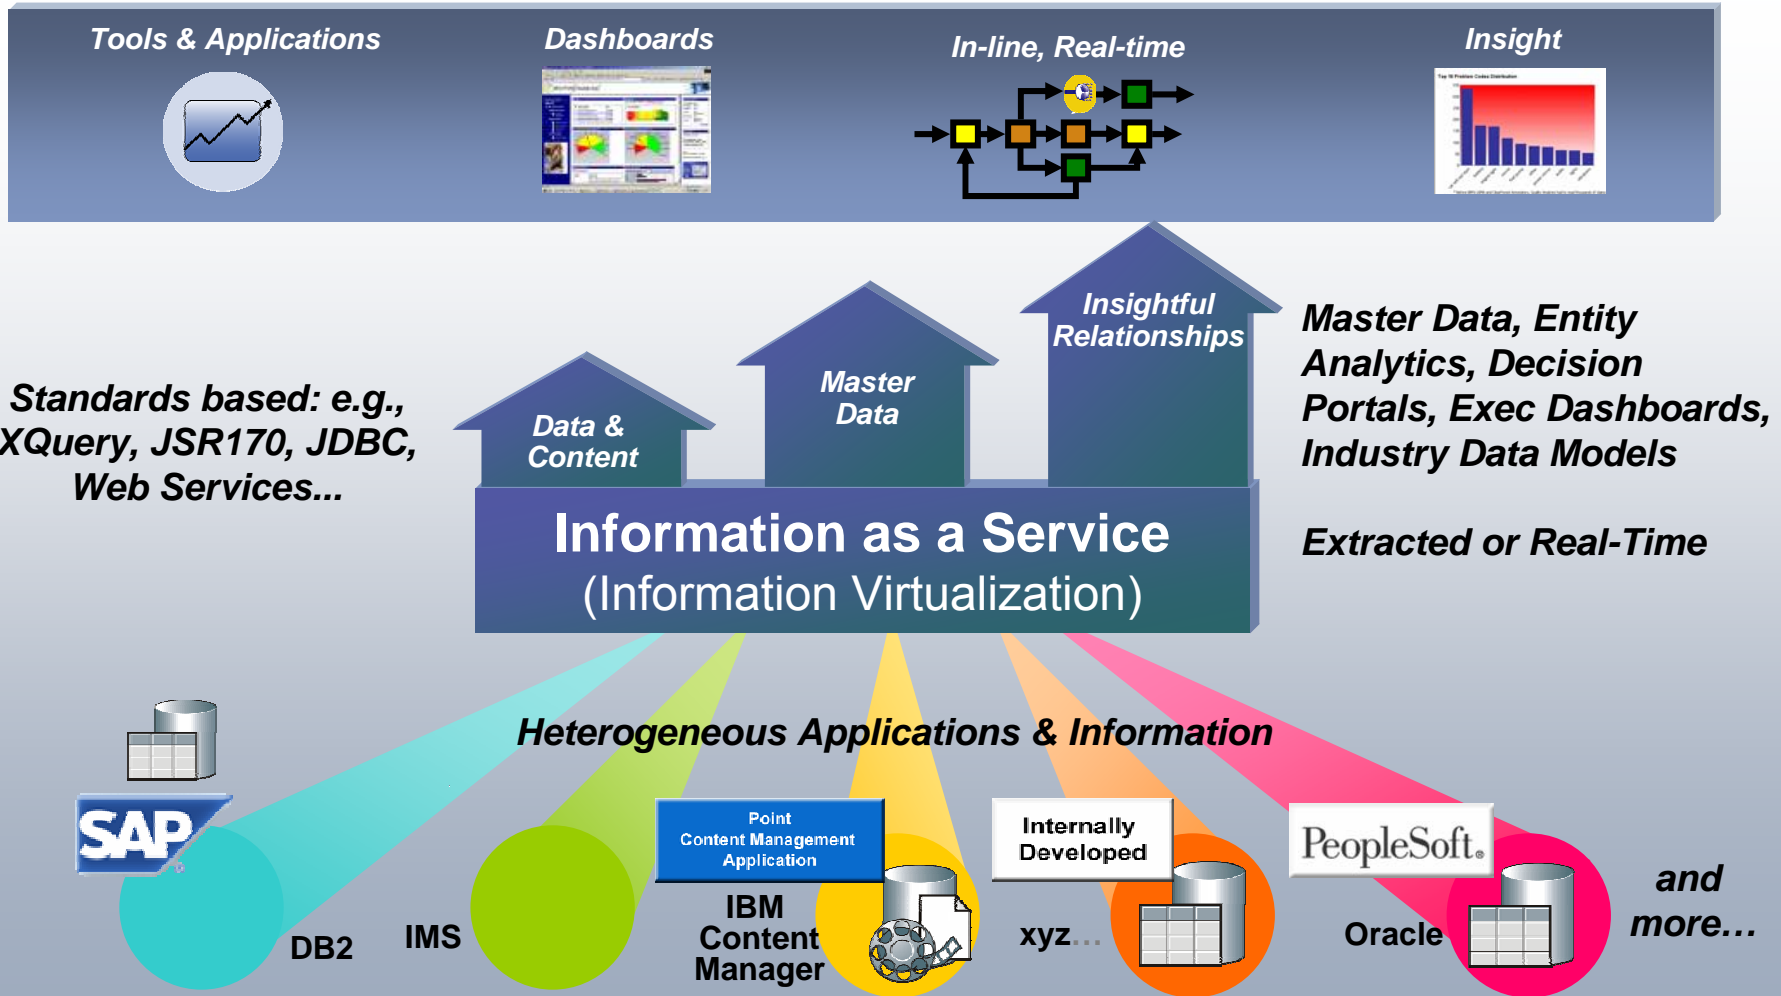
Tools & Applications

Dashboards

In-line, Real-time

Insight

Standards based: e.g., XQuery, JSR170, JDBC, Web Services...

Data & Content

Master Data

Insightful Relationships

Master Data, Entity Analytics, Decision Portals, Exec Dashboards, Industry Data Models

Extracted or Real-Time

Information as a Service
(Information Virtualization)

Heterogeneous Applications & Information

SAP

DB2

IMS

Point Content Management Application

IBM Content Manager

Internally Developed

xyz...

PeopleSoft.

Oracle

and more...